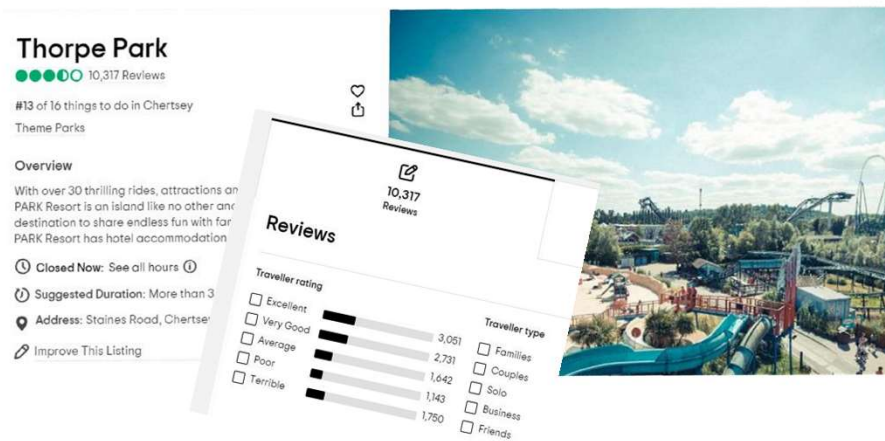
Thorpe Park

10,317 Reviews

#13 of 16 things to do in Chertsey

Theme Parks

Overview

With over 30 thrilling rides, attractions an PARK Resort is an island like no other anc destination to share endless fun with far PARK Resort has hotel accommodation

Closed Now: See all hours

Suggested Duration: More than 3

Address: Staines Road, Chertse

Improve This Listing

10,317
Reviews

Reviews

Traveller rating

Excellent 3,051
Very Good 2,731
Average 1,642
Poor 1,143
Terrible 1,750

Traveller type

Families
Couples
Solo
Business
Friends